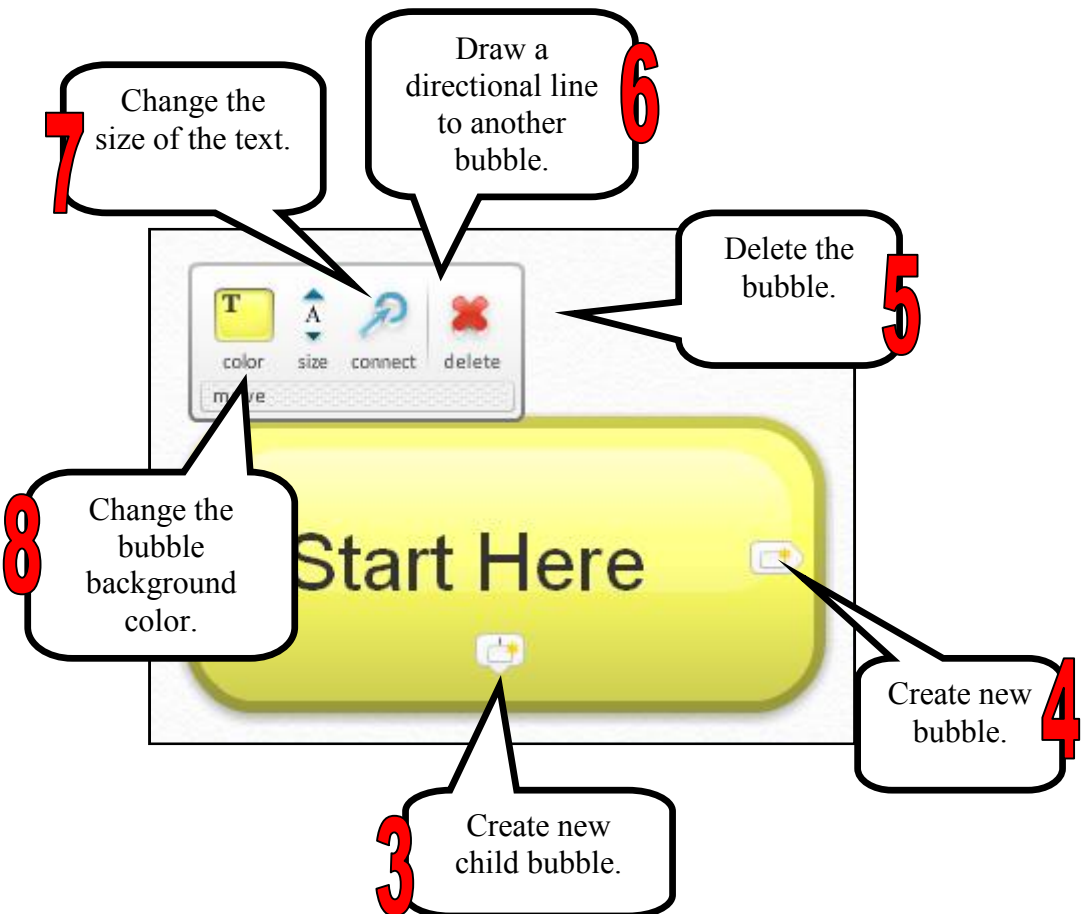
7
Change the size of the text.

Draw a directional line to another bubble.
6

Delete the bubble.
5

T
A
color
size
connect
delete
m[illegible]ve

8
Change the bubble background color.

Start Here

Create new bubble.
4

3
Create new child bubble.